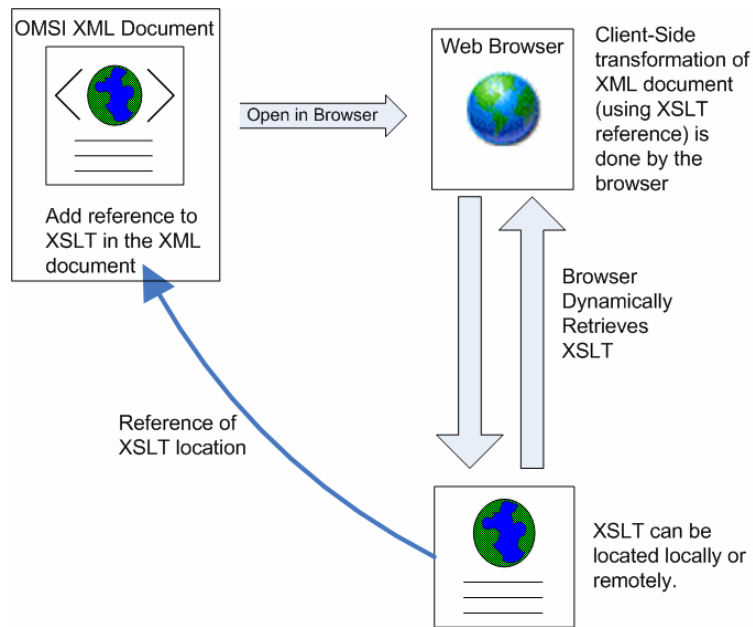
OMSI XML Document

Add reference to XSLT in the XML document

Open in Browser

Web Browser

Client-Side transformation of XML document (using XSLT reference) is done by the browser

Browser Dynamically Retrieves XSLT

Reference of XSLT location

XSLT can be located locally or remotely.